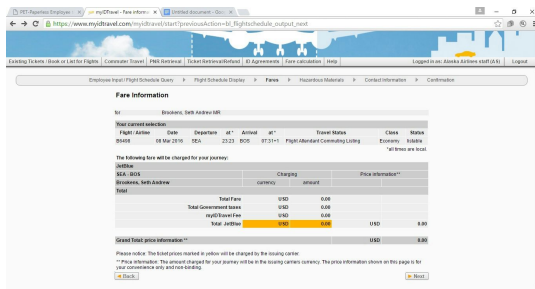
PET-Paperless Employee | myIDTravel - Fare informa | Untitled document - Goo

https://www.myidtravel.com/myidtravel/start?previousAction=bl_flightschedule_output_next

Existing Tickets / Book or List for Flights | Commuter Travel | PNR Retrieval | Ticket Retrieval/Refund | ID Agreements | Fare calculation | Help | Logged in as: Alaska Airlines staff (AS) | Logout

Employee Input / Flight Schedule Query ▶ Flight Schedule Display ▶ Fares ▶ Hazardous Materials ▶ Contact Information ▶ Confirmation

Fare Information

for Brookens, Seth Andrew MR

Your current selection

| Flight / Airline | Date | Departure | at * | Arrival | at * | Travel Status | Class | Status |
|---|---|---|---|---|---|---|---|---|
| B6498 | 08 Mar 2016 | SEA | 23:23 | BOS | 07:51+1 | Flight Attendant Commuting Listing | Economy | listable |

* all times are local.

The following fare will be charged for your journey:

JetBlue

| SEA - BOS | Charging | | Price information** | |
|---|---|---|---|---|
| Brookens, Seth Andrew | currency | amount | | |
| Total | | | | |
| Total Fare | USD | 0.00 | | |
| Total Government taxes | USD | 0.00 | | |
| myIDTravel Fee | USD | 0.00 | | |
| Total JetBlue | USD | 0.00 | USD | 0.00 |

Grand Total price information ** USD 0.00

Please notice: The ticket prices marked in yellow will be charged by the issuing carrier.
** Price information: The amount charged for your journey will be in the issuing carriers currency. The price information shown on this page is for your convenience only and non-binding

Back

Next